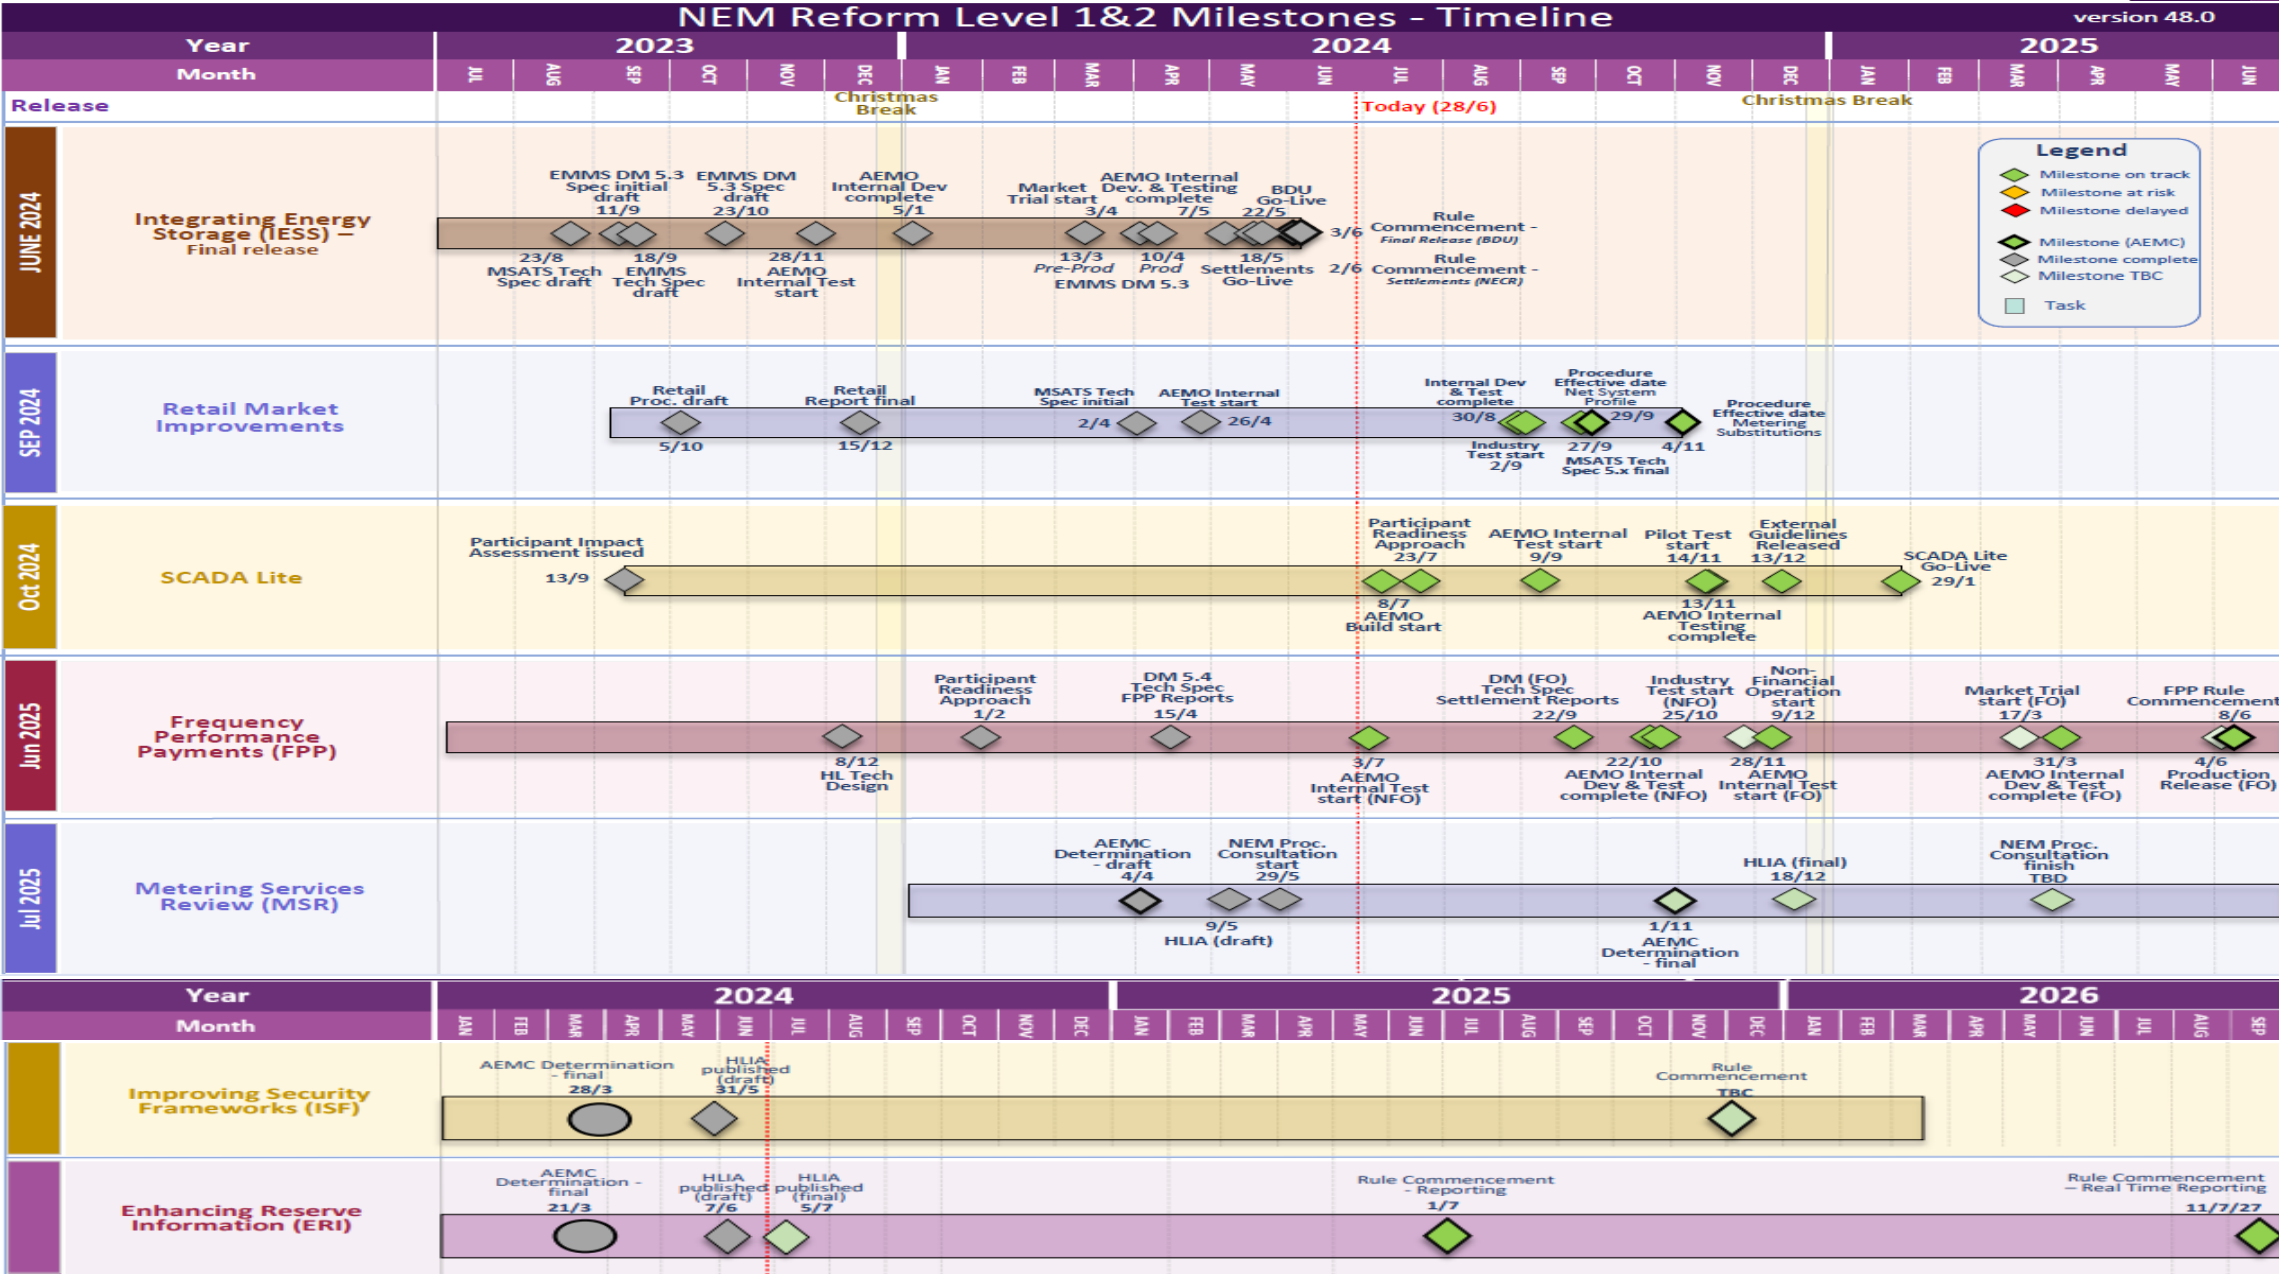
NEM Reform Level 1&2 Milestones - Timeline
version 48.0

Year 2023 2024 2025
Month JUL AUG SEP OCT NOV DEC JAN FEB MAR APR MAY JUN JUL AUG SEP OCT NOV DEC JAN FEB MAR APR MAY JUN

Release
Christmas Break
Today (28/6)
Christmas Break

JUNE 2024
Integrating Energy Storage (IESS) – Final release
EMMS DM 5.3 Spec initial draft 11/9
EMMS DM 5.3 Spec draft 23/10
AEMO Internal Dev complete 5/1
Market Trial start 3/4
AEMO Internal Dev. & Testing complete 7/5
BDU Go-Live 22/5
3/6 Rule Commencement - Final Release (BDU)
2/6 Rule Commencement - Settlements (NECR)
23/8 MSATS Tech Spec draft
18/9 EMMS Tech Spec draft
28/11 AEMO Internal Test start
13/3 Pre-Prod
10/4 Prod
EMMS DM 5.3
18/5 Settlements Go-Live

Legend
Milestone on track
Milestone at risk
Milestone delayed
Milestone (AEMC)
Milestone complete
Milestone TBC
Task

SEP 2024
Retail Market Improvements
Retail Proc. draft 5/10
Retail Report final 15/12
MSATS Tech Spec initial 2/4
AEMO Internal Test start 26/4
Internal Dev & Test complete 30/8
Procedure Effective date Net System Profile 29/9
Procedure Effective date Metering Substitutions
Industry Test start 2/9
27/9 MSATS Tech Spec 5.x final
4/11

Oct 2024
SCADA Lite
Participant Impact Assessment issued 13/9
Participant Readiness Approach 23/7
AEMO Internal Test start 9/9
Pilot Test start 14/11
External Guidelines Released 13/12
SCADA Lite Go-Live 29/1
8/7 AEMO Build start
13/11 AEMO Internal Testing complete

Jun 2025
Frequency Performance Payments (FPP)
Participant Readiness Approach 1/2
DM 5.4 Tech Spec FPP Reports 15/4
DM (FO) Tech Spec Settlement Reports 22/9
Industry Test start (NFO) 25/10
Non-Financial Operation start 9/12
Market Trial start (FO) 17/3
FPP Rule Commencement 8/6
8/12 HL Tech Design
3/7 AEMO Internal Test start (NFO)
22/10 AEMO Internal Dev & Test complete (NFO)
28/11 AEMO Internal Test start (FO)
31/3 AEMO Internal Dev & Test complete (FO)
4/6 Production Release (FO)

Jul 2025
Metering Services Review (MSR)
AEMC Determination - draft 4/4
NEM Proc. Consultation start 29/5
HLIA (final) 18/12
NEM Proc. Consultation finish TBD
9/5 HLIA (draft)
1/11 AEMC Determination - final

Year 2024 2025 2026
Month JAN FEB MAR APR MAY JUN JUL AUG SEP OCT NOV DEC JAN FEB MAR APR MAY JUN JUL AUG SEP OCT NOV DEC JAN FEB MAR APR MAY JUN JUL AUG SEP

Improving Security Frameworks (ISF)
AEMC Determination - final 28/3
HLIA published (draft) 31/5
Rule Commencement TBC

Enhancing Reserve Information (ERI)
AEMC Determination - final 21/3
HLIA published (draft) 7/6
HLIA published (final) 5/7
Rule Commencement - Reporting 1/7
Rule Commencement – Real Time Reporting 11/7/27